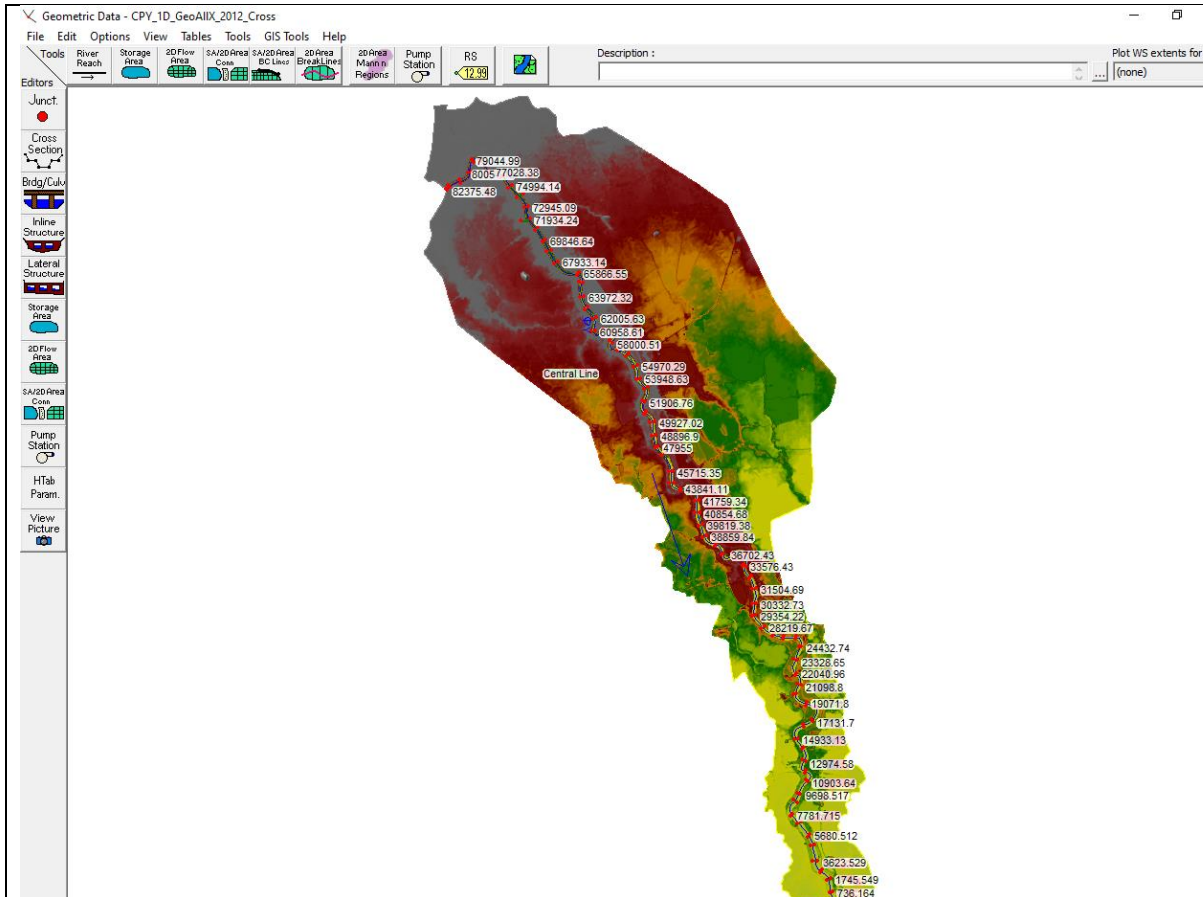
Geometric Data - CPY_1D_GeoAllX_2012_Cross

File Edit Options View Tables Tools GIS Tools Help

Tools
River Reach
Storage Area
2D Flow Area
SA/2D Area Conn
SA/2D Area BC Lines
2D Area Break Lines
2D Area Mann n Regions
Pump Station
RS
12.99

Description :

Plot WS extents for
(none)

Editors
Junct.
Cross Section
Brdg/Culv
Inline Structure
Lateral Structure
Storage Area
2D Flow Area
SA/2D Area Conn
Pump Station
HTab Param.
View Picture

79044.99
800577028.38
82375.48
74994.14
72945.09
71934.24
69846.64
67933.14
65866.55
63972.32
62005.63
60958.61
58000.51
Central Line
54970.29
53948.63
51906.76
49927.02
48896.9
47955
45715.35
43841.11
41759.34
40854.68
39819.38
38859.84
36702.43
33576.43
31504.69
30332.73
29354.22
28219.67
24432.74
23328.65
22040.96
21098.8
19071.8
17131.7
14933.13
12974.58
10903.64
9698.517
7781.715
5680.512
3623.529
1745.549
736.164